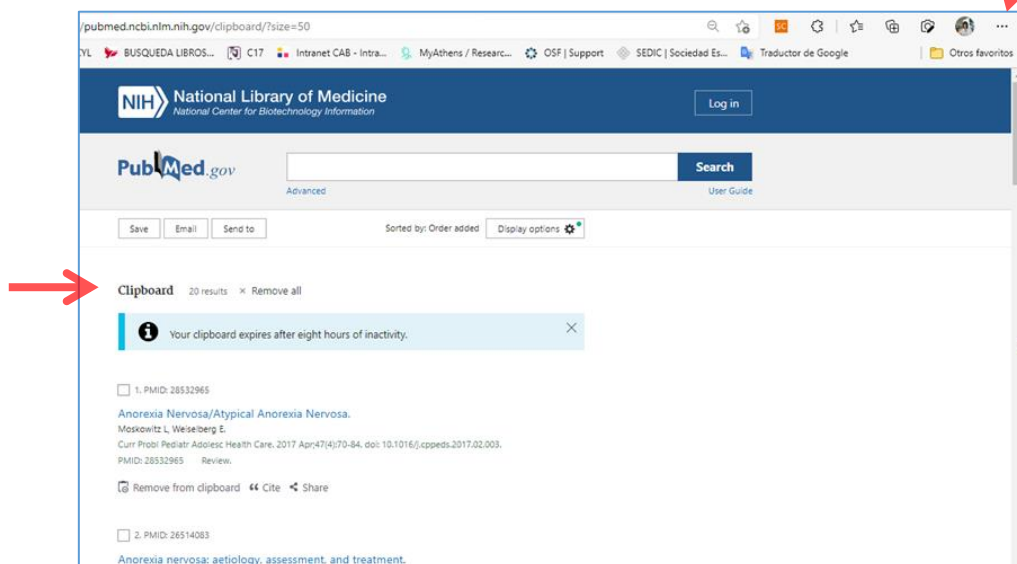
/pubmed.ncbi.nlm.nih.gov/clipboard/?size=50

YL BUSQUEDA LIBROS... C17 Intranet CAB - Intra... MyAthens / Researc... OSF | Support SEDIC | Sociedad Es... Traductor de Google Otros favoritos

NIH National Library of Medicine
National Center for Biotechnology Information

Log in

PubMed.gov

Search

Advanced User Guide

Save Email Send to

Sorted by: Order added Display options

Clipboard 20 results × Remove all

Your clipboard expires after eight hours of inactivity.

1. PMID: 28532965

Anorexia Nervosa/Atypical Anorexia Nervosa.

Moskowitz L, Weiselberg E.

Curr Probl Pediatr Adolesc Health Care. 2017 Apr;47(4):70-84. doi: 10.1016/j.cppeds.2017.02.003.

PMID: 28532965 Review.

Remove from clipboard Cite Share

2. PMID: 26514083

Anorexia nervosa: aetiology, assessment, and treatment.